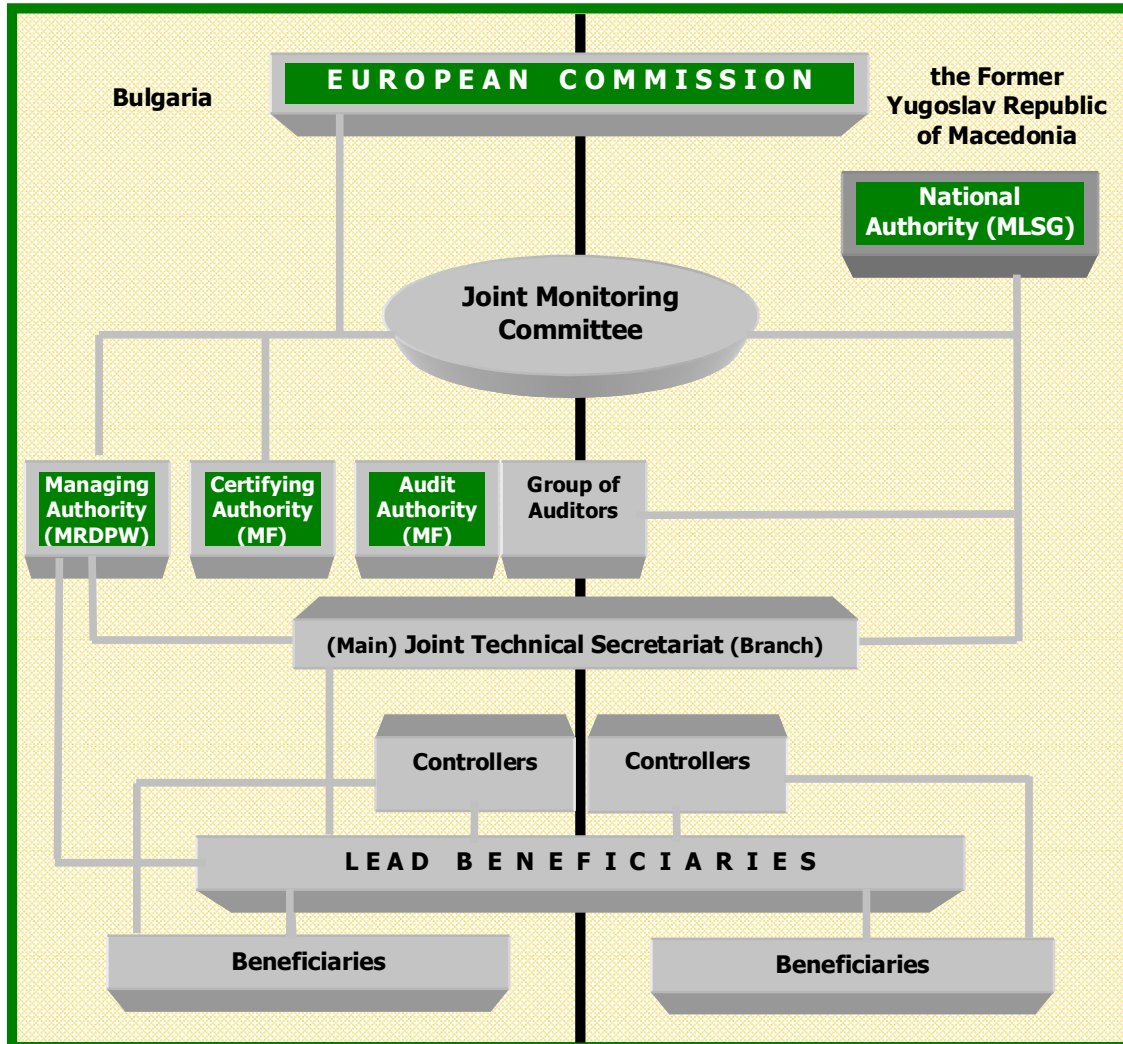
EUROPEAN COMMISSION

Bulgaria

the Former Yugoslav Republic of Macedonia

National Authority (MLSG)

Joint Monitoring Committee

Managing Authority (MRDPW)

Certifying Authority (MF)

Audit Authority (MF)

Group of Auditors

(Main) Joint Technical Secretariat (Branch)

Controllers

Controllers

LEAD BENEFICIARIES

Beneficiaries

Beneficiaries